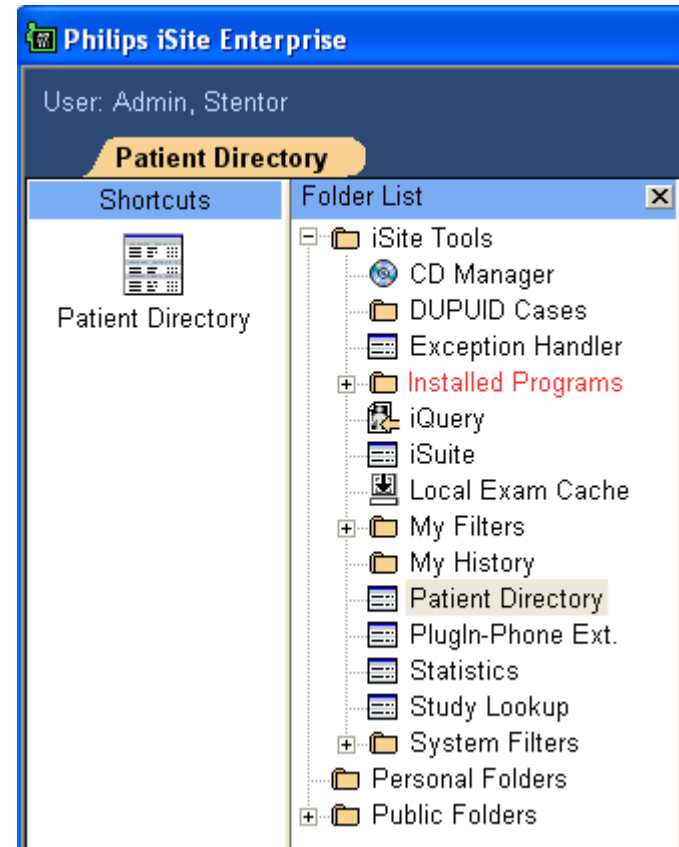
Philips iSite Enterprise

User: Admin, Stentor

Patient Directory

Shortcuts

Patient Directory

Folder List

iSite Tools
CD Manager
DUPUID Cases
Exception Handler
Installed Programs
iQuery
iSuite
Local Exam Cache
My Filters
My History
Patient Directory
PlugIn-Phone Ext.
Statistics
Study Lookup
System Filters
Personal Folders
Public Folders